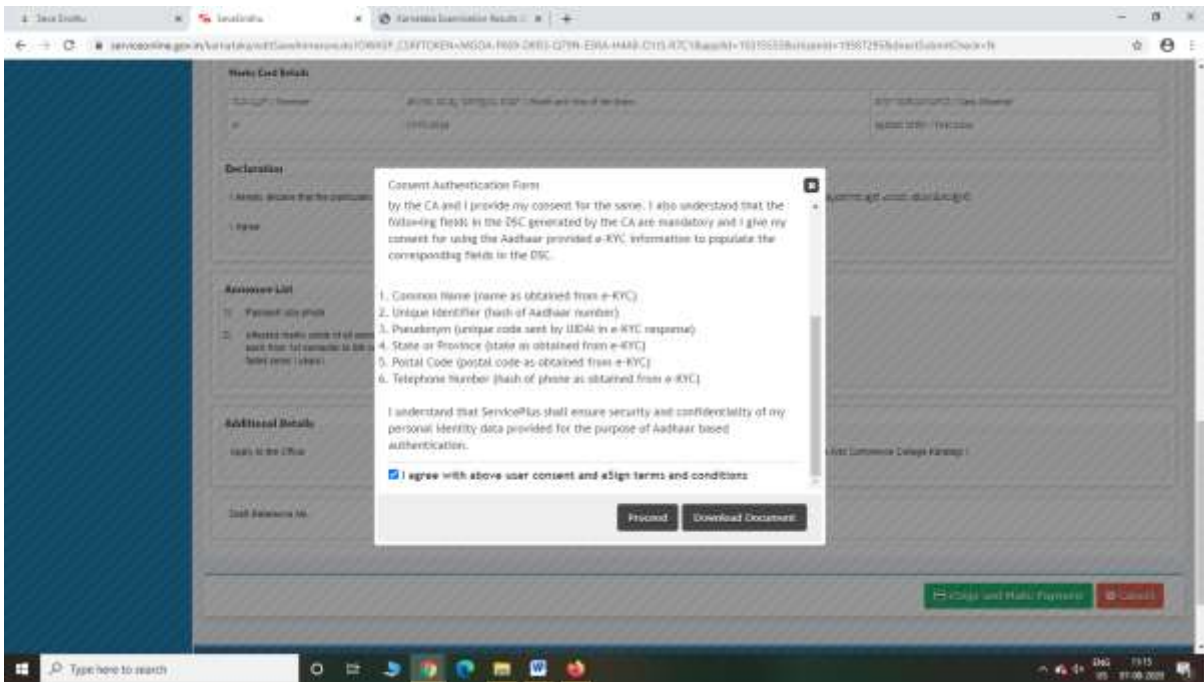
Seva Sindhu
SevaSindhu
Karnataka Examination Results

serviceonline.gov.in/karnataka/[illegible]

Marks Card Details

Declaration

I Agree

Resources List

Passport size photo

Additional Details

Apply to the Office

DoB Reference No.

Consent Authentication Form

by the CA and I provide my consent for the same. I also understand that the following fields in the DSC generated by the CA are mandatory and I give my consent for using the Aadhaar provided e-KYC information to populate the corresponding fields in the DSC.

1. Common Name (name as obtained from e-KYC)
2. Unique Identifier (hash of Aadhaar number)
3. Pseudonym (unique code sent by UIDAI in e-KYC response)
4. State or Province (state as obtained from e-KYC)
5. Postal Code (postal code as obtained from e-KYC)
6. Telephone Number (hash of phone as obtained from e-KYC)

I understand that ServicePlus shall ensure security and confidentiality of my personal identity data provided for the purpose of Aadhaar based authentication.

I agree with above user consent and eSign terms and conditions

Proceed
Download Document

eSign and Make Payment
Cancel

Type here to search
ENG
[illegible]